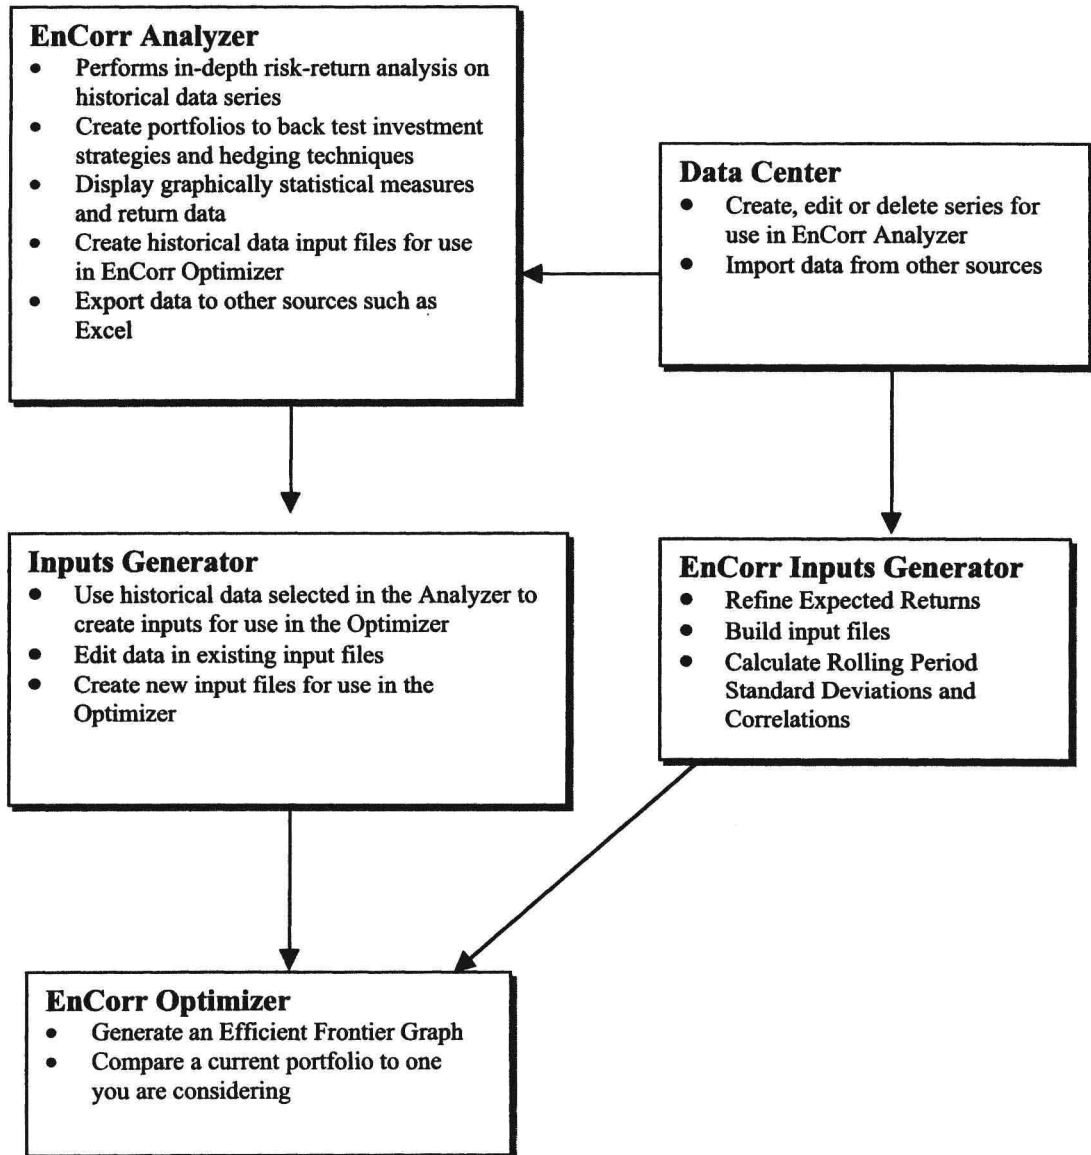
**EnCorr Analyzer**
- Performs in-depth risk-return analysis on historical data series
- Create portfolios to back test investment strategies and hedging techniques
- Display graphically statistical measures and return data
- Create historical data input files for use in EnCorr Optimizer
- Export data to other sources such as Excel

**Data Center**
- Create, edit or delete series for use in EnCorr Analyzer
- Import data from other sources

**Inputs Generator**
- Use historical data selected in the Analyzer to create inputs for use in the Optimizer
- Edit data in existing input files
- Create new input files for use in the Optimizer

**EnCorr Inputs Generator**
- Refine Expected Returns
- Build input files
- Calculate Rolling Period Standard Deviations and Correlations

**EnCorr Optimizer**
- Generate an Efficient Frontier Graph
- Compare a current portfolio to one you are considering